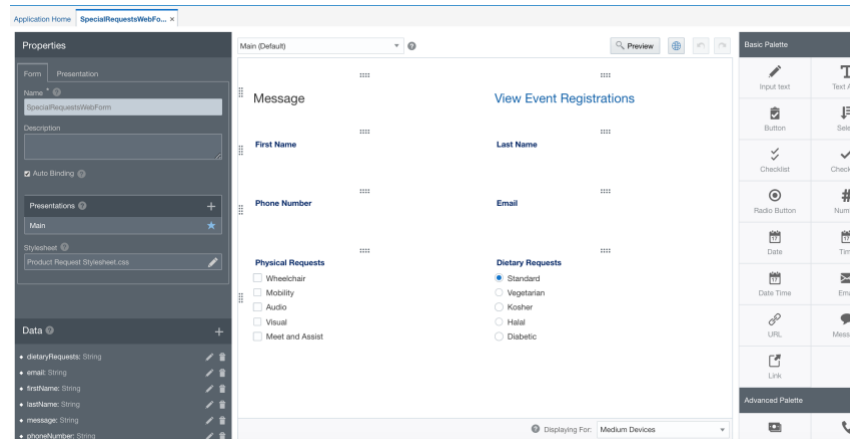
Application Home | SpecialRequestsWebFo... ×

Properties

Form | Presentation

Name *

SpecialRequestsWebForm

Description

Auto Binding

Presentations +

Main

Stylesheet

Product Request Stylesheet.css

Data +

dietaryRequests: String
email: String
firstName: String
lastName: String
message: String
phoneNumber: String

Main (Default)

Preview

Message

View Event Registrations

First Name

Last Name

Phone Number

Email

Physical Requests

Wheelchair
Mobility
Audio
Visual
Meet and Assist

Dietary Requests

Standard
Vegetarian
Kosher
Halal
Diabetic

Displaying For: Medium Devices

Basic Palette

Input text
Text A
Button
Sele
Checklist
Check
Radio Button
Num
Date
Tim
Date Time
Em
URL
Mess
Link

Advanced Palette